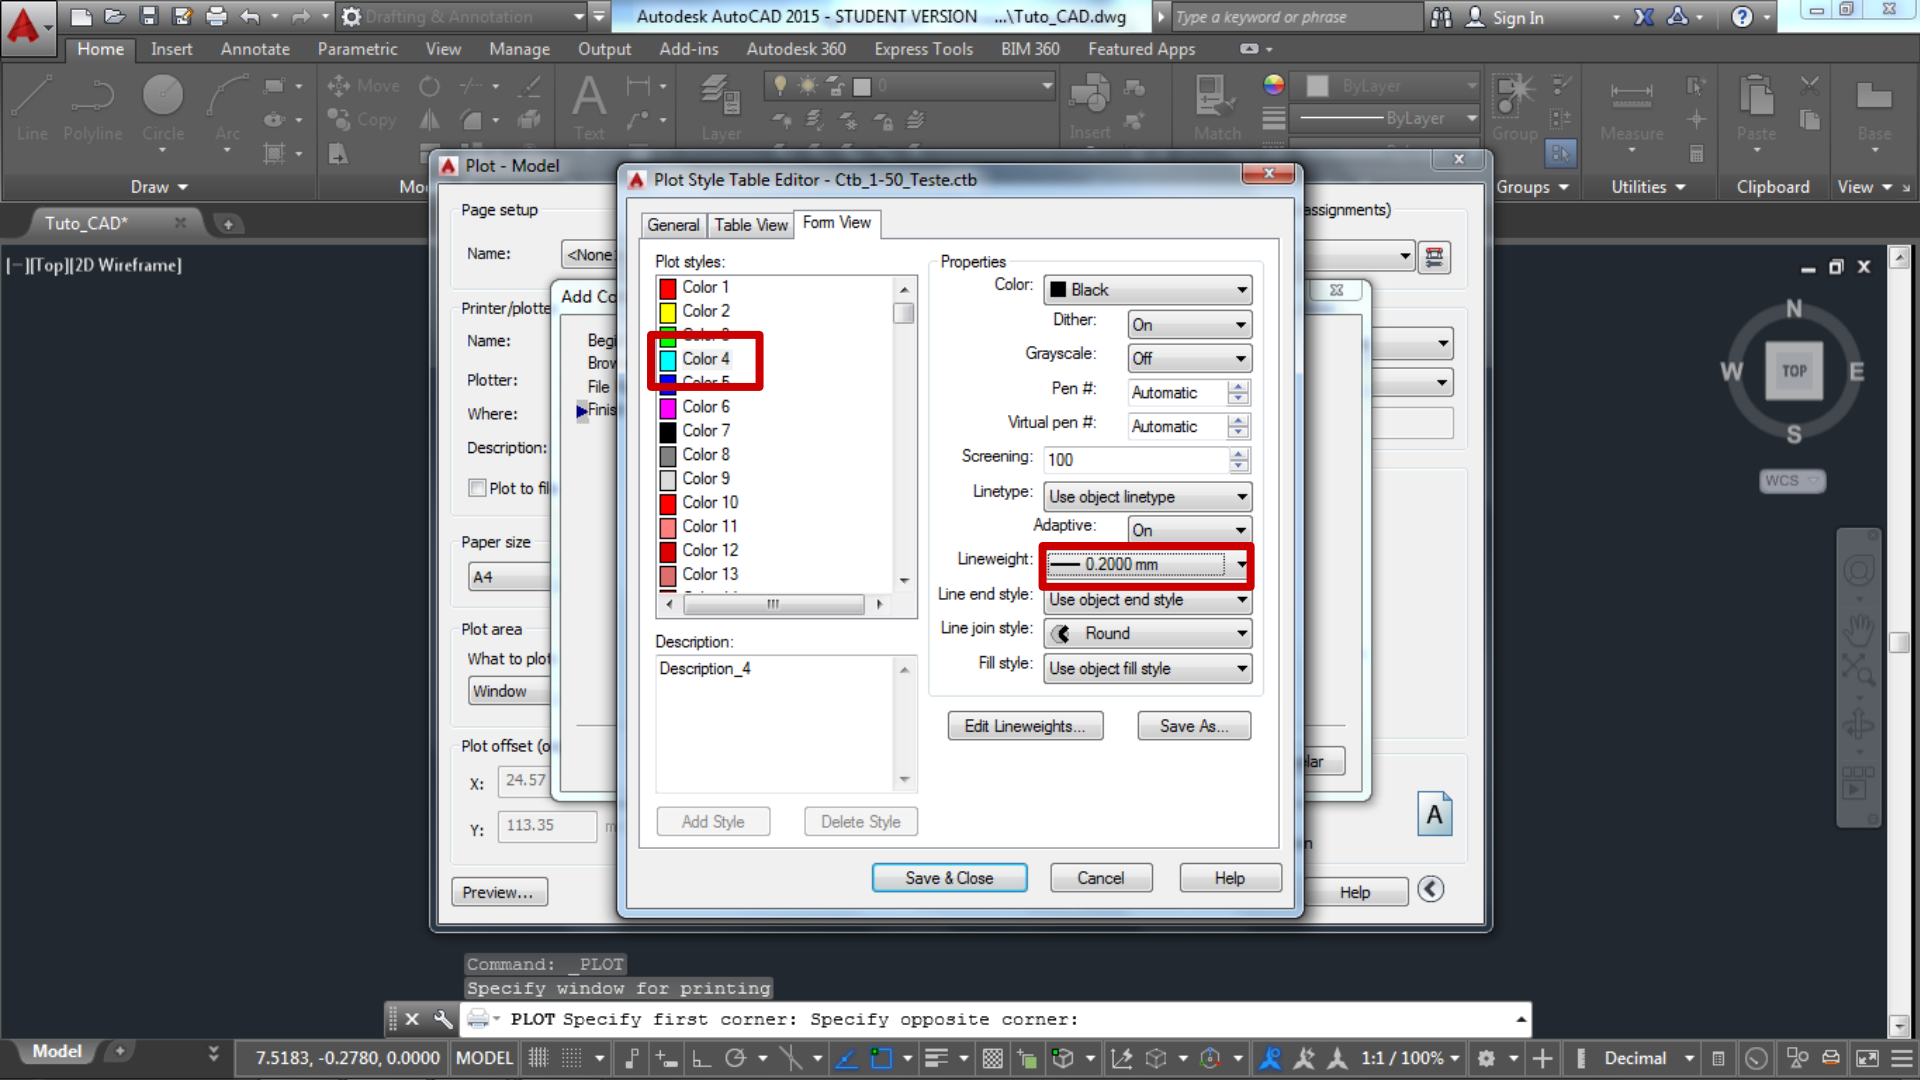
Drafting & Annotation
Autodesk AutoCAD 2015 - STUDENT VERSION ...\Tuto_CAD.dwg
Type a keyword or phrase
Sign In

Home Insert Annotate Parametric View Manage Output Add-ins Autodesk 360 Express Tools BIM 360 Featured Apps

Line Polyline Circle Arc
Move Copy
Text Layer Insert Match
ByLayer
ByLayer
Group Measure Paste Base
Draw Mo
Groups Utilities Clipboard View

Tuto_CAD*
[−][Top][2D Wireframe]

Plot - Model
Page setup
Name: <None
Printer/plotte
Name:
Plotter:
Where:
Description:
Plot to fi
Paper size
A4
Plot area
What to plot
Window
Plot offset (o
X: 24.57
Y: 113.35
Preview...
Add Co
Begi
Brov
File
Finis
assignments)
lar
Help

Plot Style Table Editor - Ctb_1-50_Teste.ctb
General Table View Form View
Plot styles:
Color 1
Color 2
Color 3
Color 4
Color 5
Color 6
Color 7
Color 8
Color 9
Color 10
Color 11
Color 12
Color 13
Description:
Description_4
Add Style Delete Style
Properties
Color: Black
Dither: On
Grayscale: Off
Pen #: Automatic
Virtual pen #: Automatic
Screening: 100
Linetype: Use object linetype
Adaptive: On
Lineweight: 0.2000 mm
Line end style: Use object end style
Line join style: Round
Fill style: Use object fill style
Edit Lineweights... Save As...
Save & Close Cancel Help

N W TOP E S
WCS

Command: _PLOT
Specify window for printing
PLOT Specify first corner: Specify opposite corner:

Model
7.5183, -0.2780, 0.0000 MODEL
1:1 / 100%
Decimal